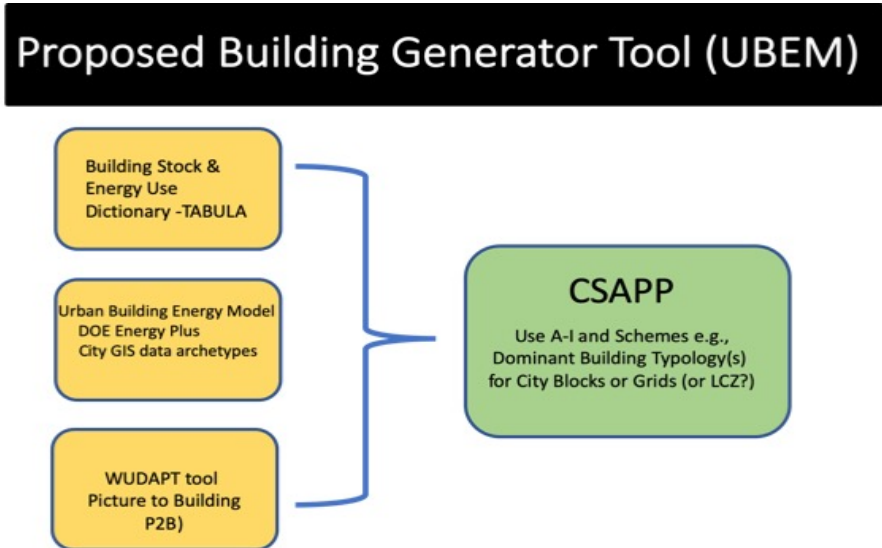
Proposed Building Generator Tool (UBEM)

Building Stock & Energy Use Dictionary -TABULA

Urban Building Energy Model
DOE Energy Plus
City GIS data archetypes

WUDAPT tool
Picture to Building
P2B)

CSAPP

Use A-I and Schemes e.g., Dominant Building Typology(s) for City Blocks or Grids (or LCZ?)